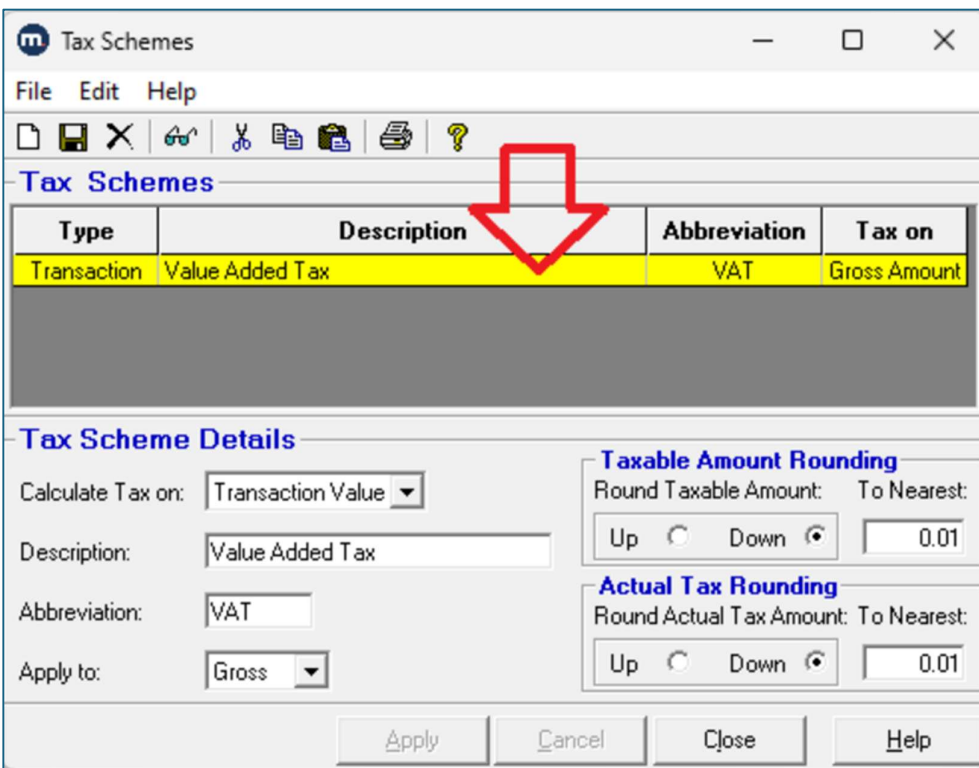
Tax Schemes

File Edit Help

Tax Schemes

| Type | Description | Abbreviation | Tax on |
|---|---|---|---|
| Transaction | Value Added Tax | VAT | Gross Amount |

Tax Scheme Details

Calculate Tax on: Transaction Value

Description: Value Added Tax

Abbreviation: VAT

Apply to: Gross

Taxable Amount Rounding
Round Taxable Amount: To Nearest:
Up Down 0.01

Actual Tax Rounding
Round Actual Tax Amount: To Nearest:
Up Down 0.01

Apply Cancel Close Help